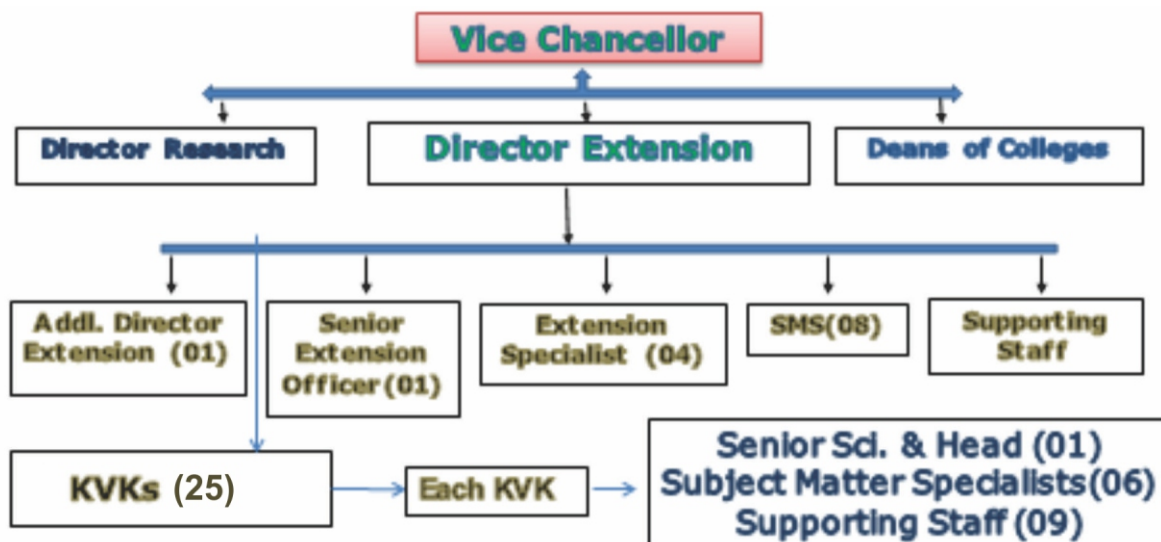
Vice Chancellor

Director Research

Director Extension

Deans of Colleges

Addl. Director Extension (01)

Senior Extension Officer (01)

Extension Specialist (04)

SMS(08)

Supporting Staff

KVKs (25)

Each KVK

Senior Sci. & Head (01)
Subject Matter Specialists(06)
Supporting Staff (09)